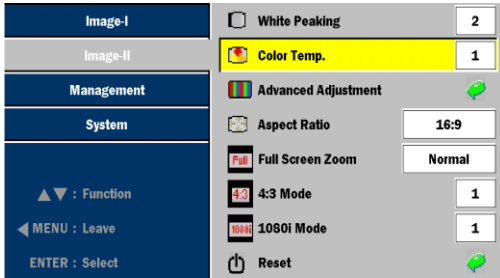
Image-I
Image-II
Management
System

▲▼ : Function
◀ MENU : Leave
ENTER : Select

White Peaking 2
Color Temp. 1
Advanced Adjustment
Aspect Ratio 16:9
Full Full Screen Zoom Normal
4:3 4:3 Mode 1
1080i 1080i Mode 1
Reset